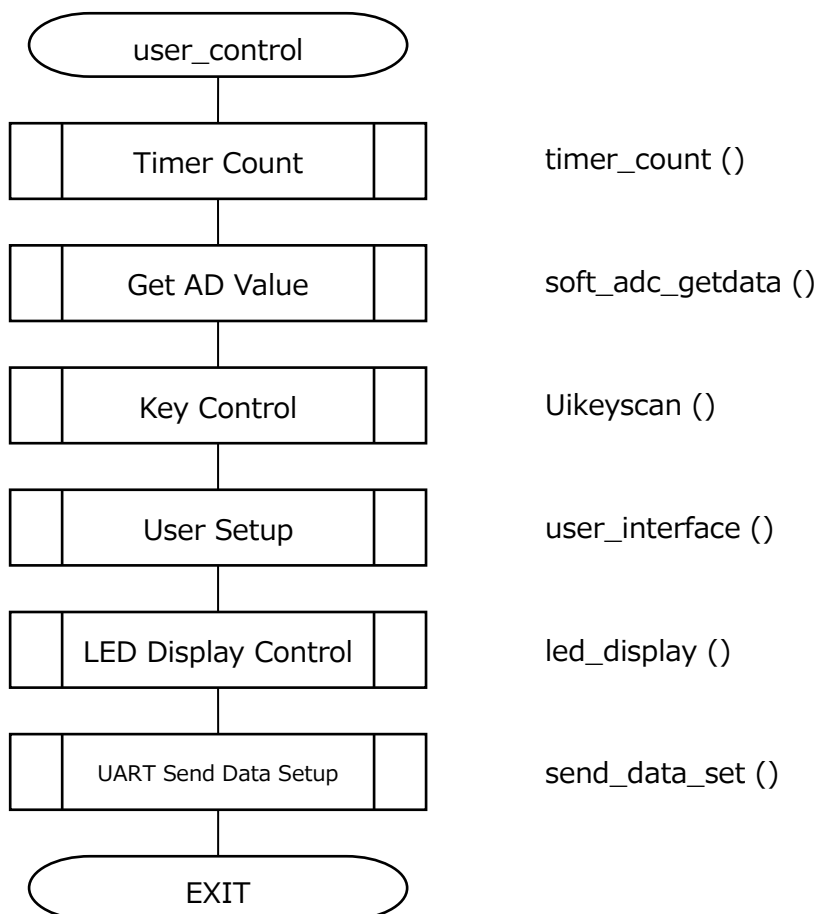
user_control

Timer Count

timer_count ()

Get AD Value

soft_adc_getdata ()

Key Control

Uikeyscan ()

User Setup

user_interface ()

LED Display Control

led_display ()

UART Send Data Setup

send_data_set ()

EXIT